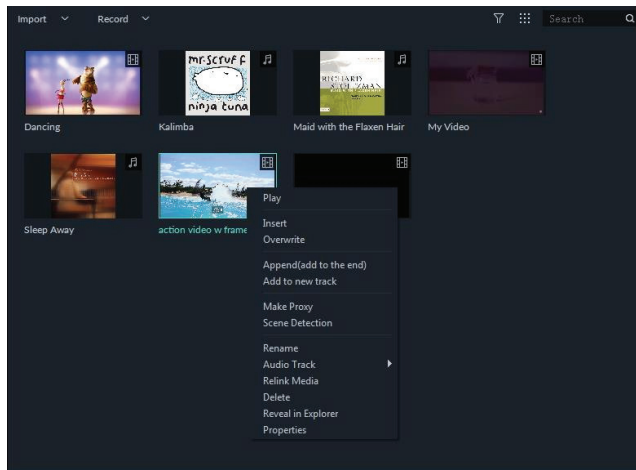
Import Record Search

mr.Scruff
ninja tuna

RICHARD STOLTZMAN

Dancing
Kalimba
Maid with the Flaxen Hair
My Video

Sleep Away
action video w frame

Play
Insert
Overwrite
Append(add to the end)
Add to new track
Make Proxy
Scene Detection
Rename
Audio Track
Relink Media
Delete
Reveal in Explorer
Properties